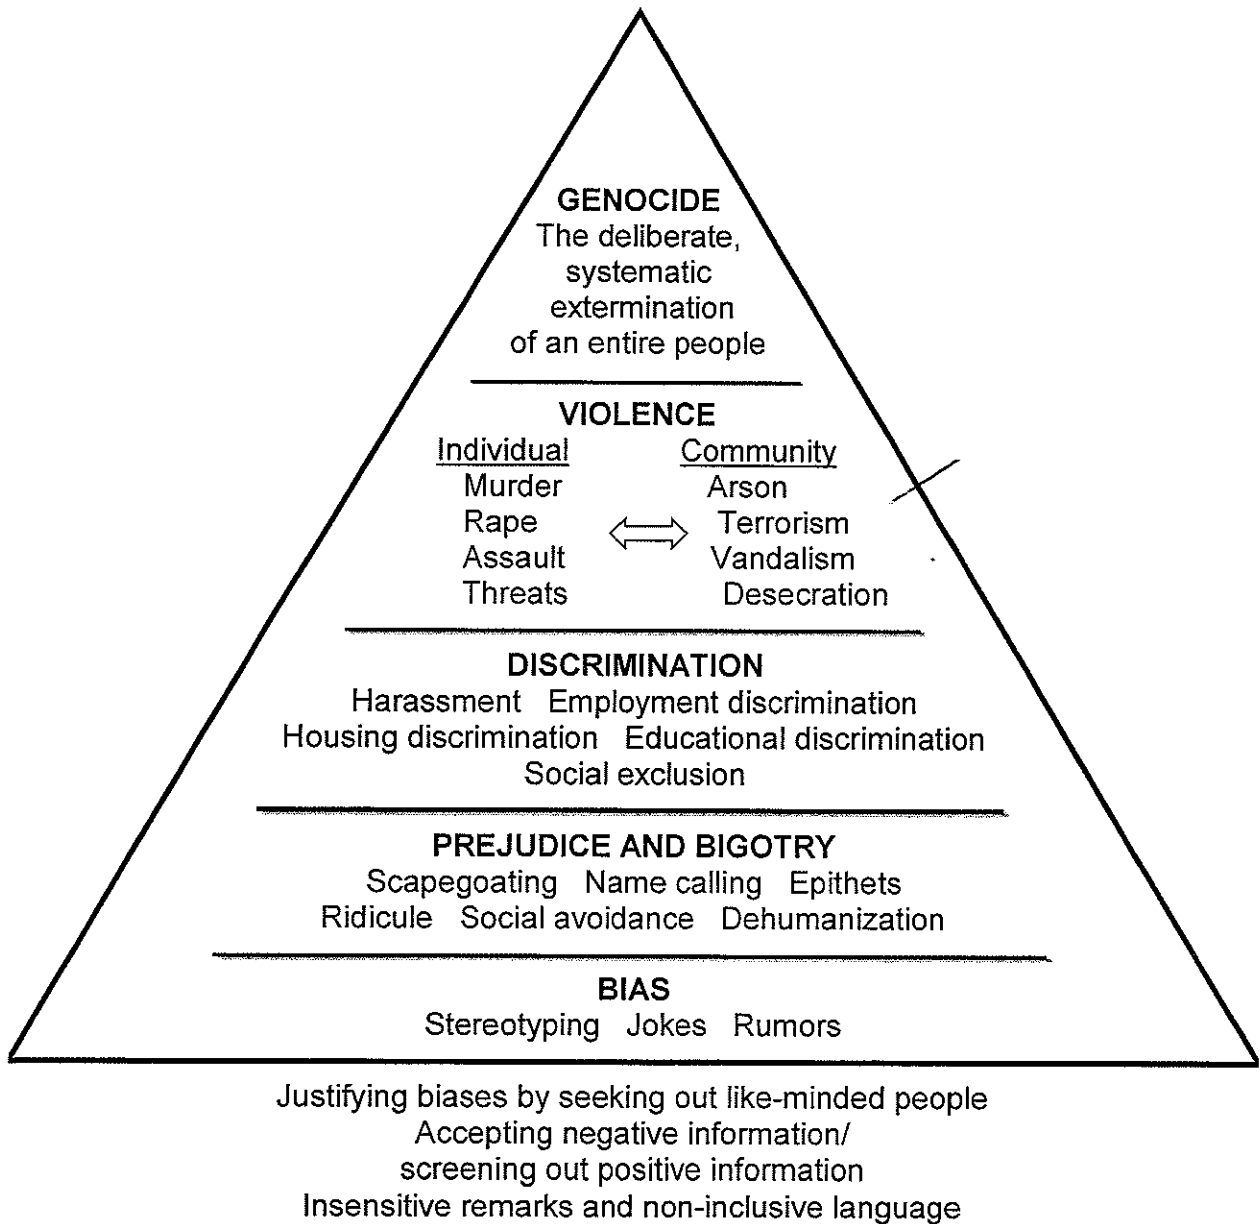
GENOCIDE
The deliberate, systematic extermination of an entire people

VIOLENCE

| Individual | Community |
|---|---|
| Murder | Arson |
| Rape | Terrorism |
| Assault | Vandalism |
| Threats | Desecration |

DISCRIMINATION
Harassment Employment discrimination
Housing discrimination Educational discrimination
Social exclusion

PREJUDICE AND BIGOTRY
Scapegoating Name calling Epithets
Ridicule Social avoidance Dehumanization

BIAS
Stereotyping Jokes Rumors

Justifying biases by seeking out like-minded people
Accepting negative information/ screening out positive information
Insensitive remarks and non-inclusive language